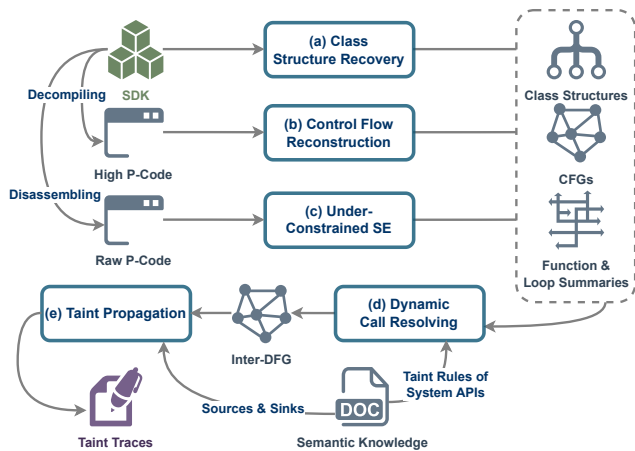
SDK

Decompiling

High P-Code

Disassembling

Raw P-Code

(a) Class Structure Recovery

(b) Control Flow Reconstruction

(c) Under-Constrained SE

Class Structures

CFGs

Function & Loop Summaries

(e) Taint Propagation

Inter-DFG

(d) Dynamic Call Resolving

Taint Rules of System APIs

Sources & Sinks

DOC

Semantic Knowledge

Taint Traces